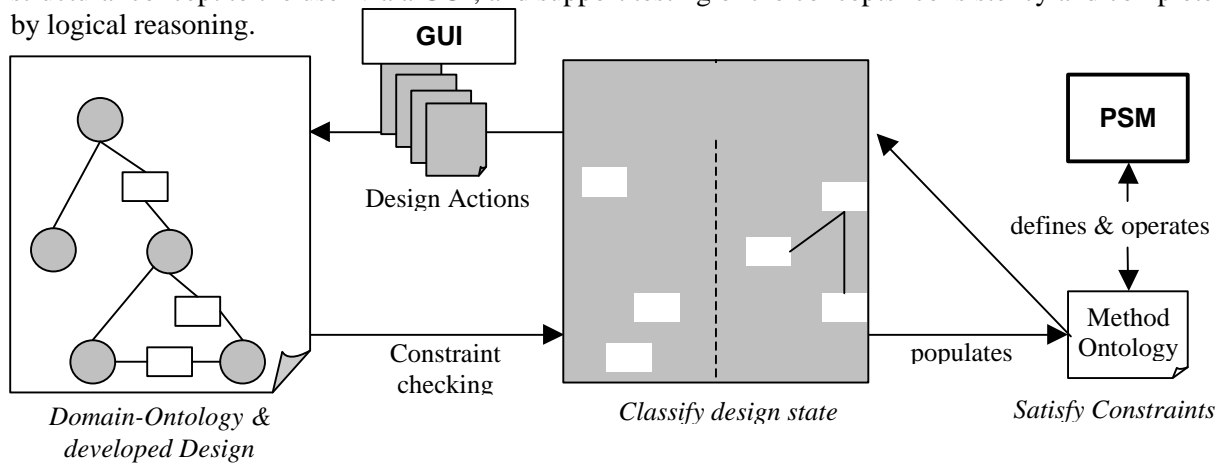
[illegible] by logical reasoning.

GUI

Design Actions

PSM

defines & operates

Method Ontology

Constraint checking

populates

*Domain-Ontology & developed Design*

*Classify design state*

*Satisfy Constraints*